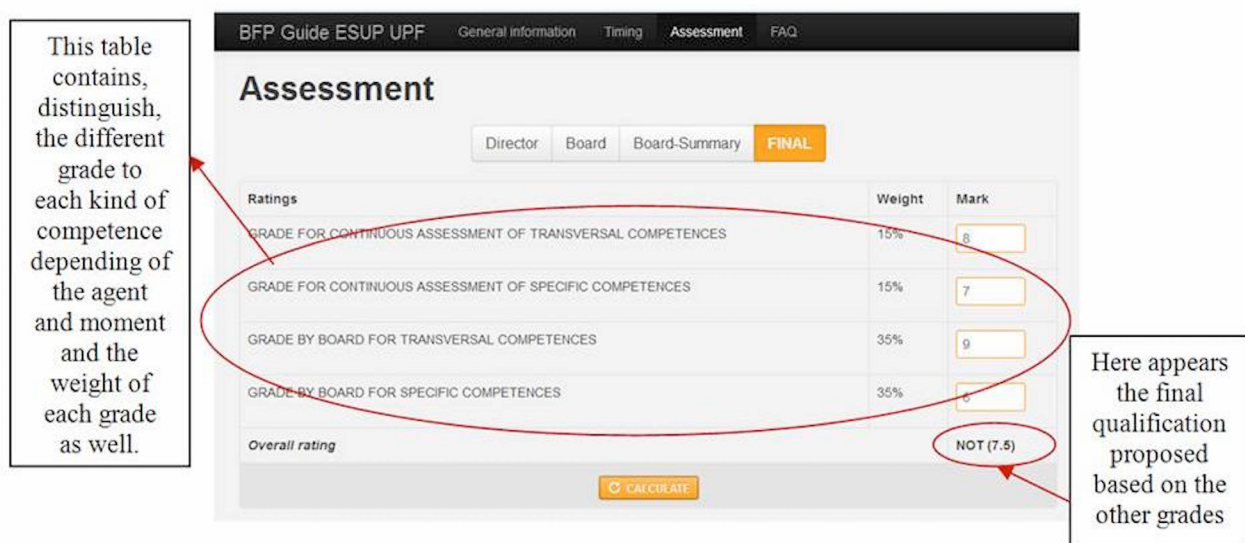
This table contains, distinguish, the different grade to each kind of competence depending of the agent and moment and the weight of each grade as well.

BFP Guide ESUP UPF General information Timing Assessment FAQ

Assessment

Director Board Board-Summary FINAL

| Ratings | Weight | Mark |
|---|---|---|
| GRADE FOR CONTINUOUS ASSESSMENT OF TRANSVERSAL COMPETENCES | 15% | 8 |
| GRADE FOR CONTINUOUS ASSESSMENT OF SPECIFIC COMPETENCES | 15% | 7 |
| GRADE BY BOARD FOR TRANSVERSAL COMPETENCES | 35% | 9 |
| GRADE BY BOARD FOR SPECIFIC COMPETENCES | 35% | 6 |
| Overall rating | | NOT (7.5) |

CALCULATE

Here appears the final qualification proposed based on the other grades